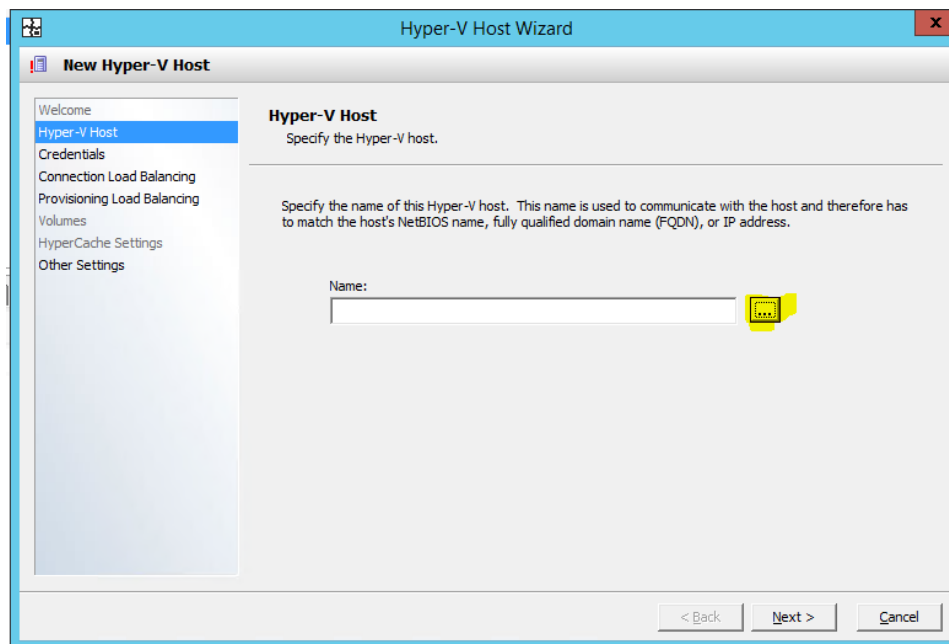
Hyper-V Host Wizard

New Hyper-V Host

Welcome
Hyper-V Host
Credentials
Connection Load Balancing
Provisioning Load Balancing
Volumes
HyperCache Settings
Other Settings

Hyper-V Host
Specify the Hyper-V host.

Specify the name of this Hyper-V host. This name is used to communicate with the host and therefore has to match the host's NetBIOS name, fully qualified domain name (FQDN), or IP address.

Name:

...

< Back
Next >
Cancel